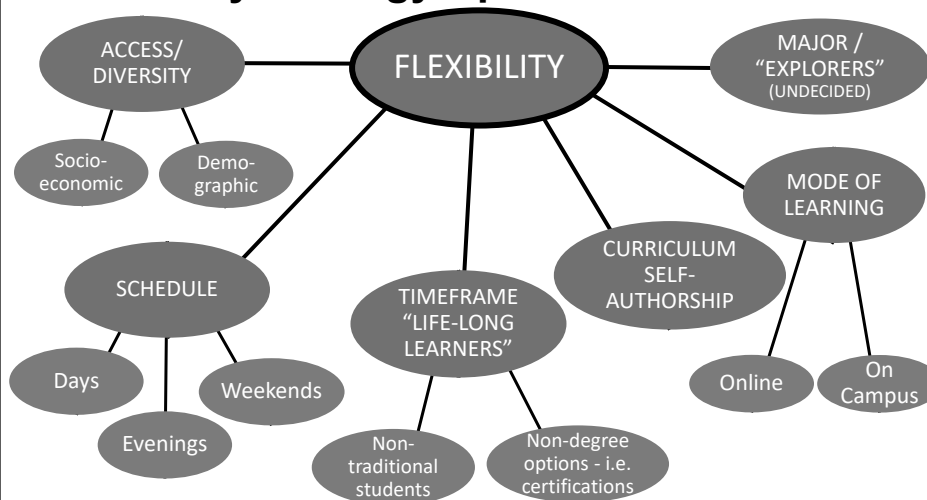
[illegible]

ACCESS/ DIVERSITY

FLEXIBILITY

MAJOR / "EXPLORERS" (UNDECIDED)

Socioeconomic

Demographic

MODE OF LEARNING

SCHEDULE

TIMEFRAME "LIFE-LONG LEARNERS"

CURRICULUM SELF-AUTHORSHIP

Days

Weekends

Evenings

Non-traditional students

Non-degree options - i.e. certifications

Online

On Campus